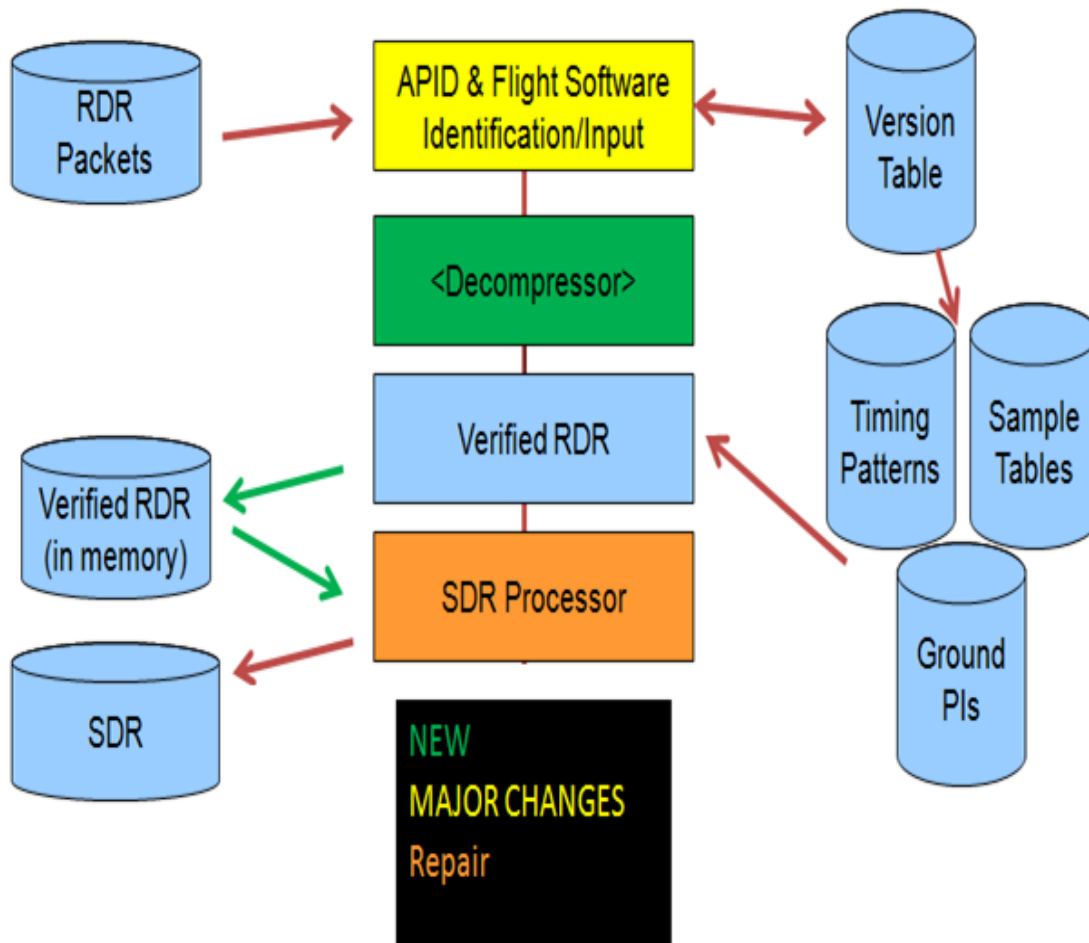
RDR Packets

APID & Flight Software Identification/Input

Version Table

<Decompressor>

Timing Patterns

Sample Tables

Verified RDR

Verified RDR (in memory)

SDR Processor

Ground PIs

SDR

NEW
MAJOR CHANGES
Repair